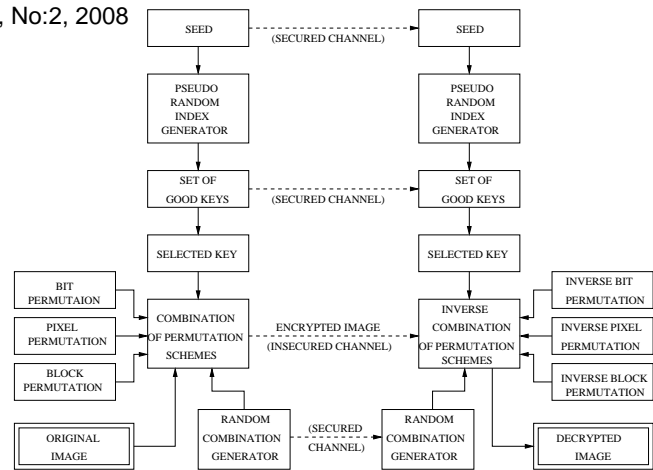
, No:2, 2008

SEED

(SECURED CHANNEL)

SEED

PSEUDO RANDOM INDEX GENERATOR

PSEUDO RANDOM INDEX GENERATOR

SET OF GOOD KEYS

(SECURED CHANNEL)

SET OF GOOD KEYS

SELECTED KEY

SELECTED KEY

BIT PERMUTAION

PIXEL PERMUTATION

BLOCK PERMUTATION

COMBINATION OF PERMUTATION SCHEMES

ENCRYPTED IMAGE (INSECURED CHANNEL)

INVERSE COMBINATION OF PERMUTATION SCHEMES

INVERSE BIT PERMUTATION

INVERSE PIXEL PERMUTATION

INVERSE BLOCK PERMUTATION

ORIGINAL IMAGE

RANDOM COMBINATION GENERATOR

(SECURED CHANNEL)

RANDOM COMBINATION GENERATOR

DECRYPTED IMAGE